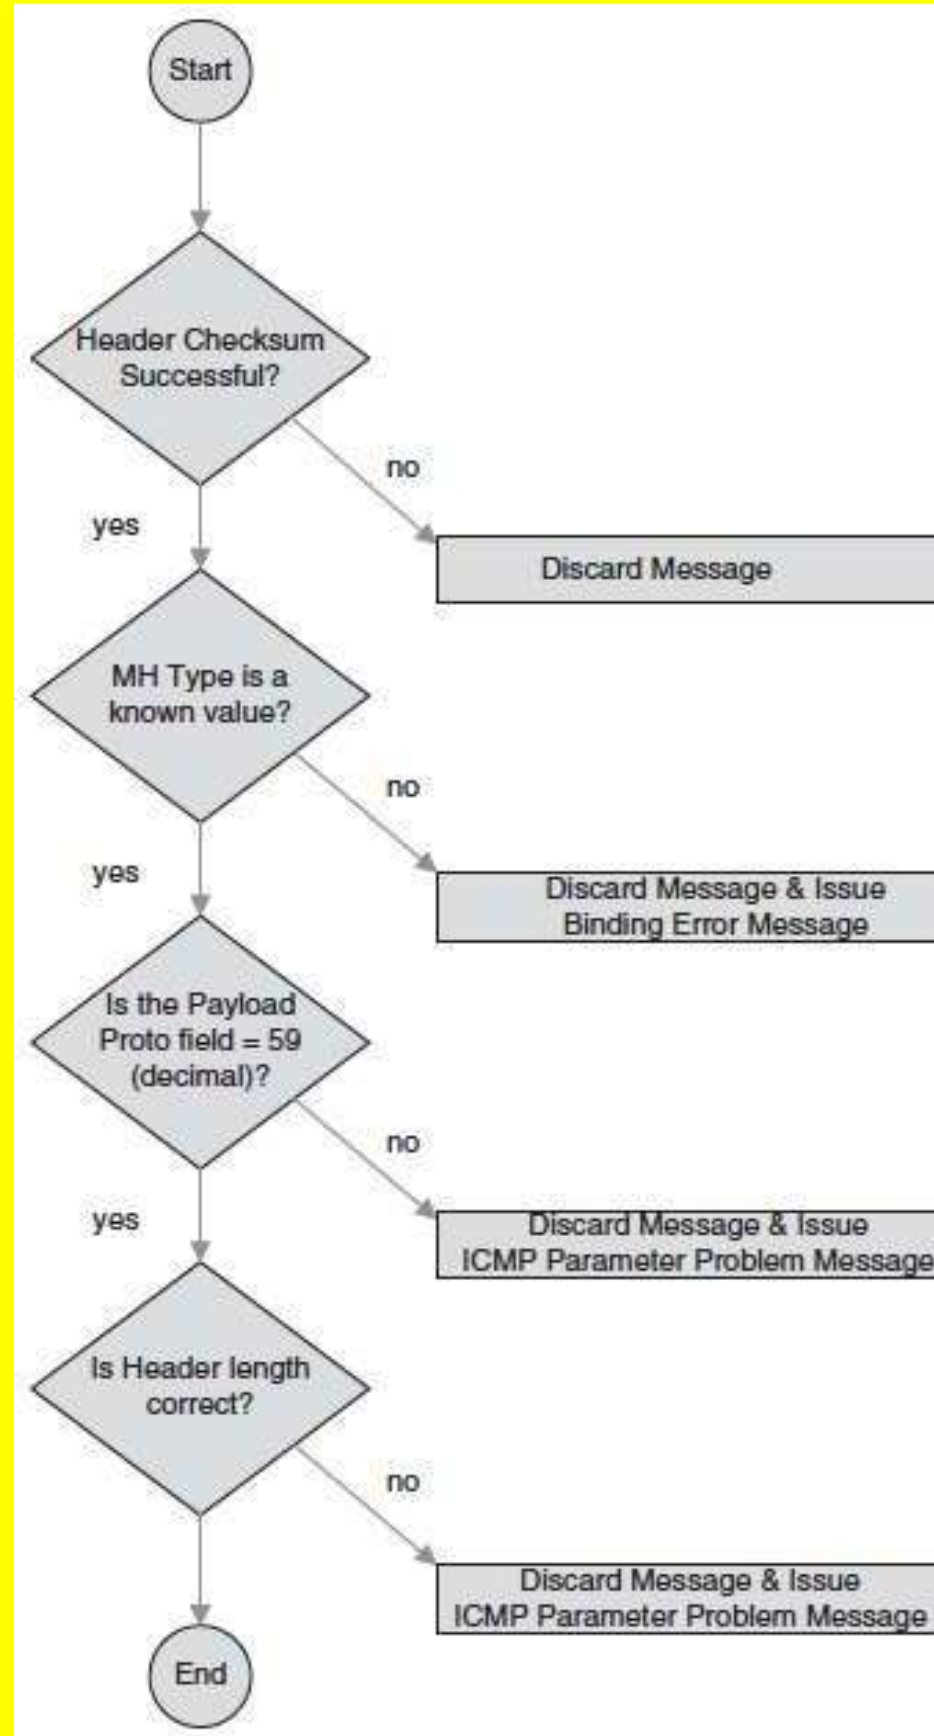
Start

Header Checksum Successful?

no

yes

Discard Message

MH Type is a known value?

no

yes

Discard Message & Issue Binding Error Message

Is the Payload Proto field = 59 (decimal)?

no

yes

Discard Message & Issue ICMP Parameter Problem Message

Is Header length correct?

no

Discard Message & Issue ICMP Parameter Problem Message

End